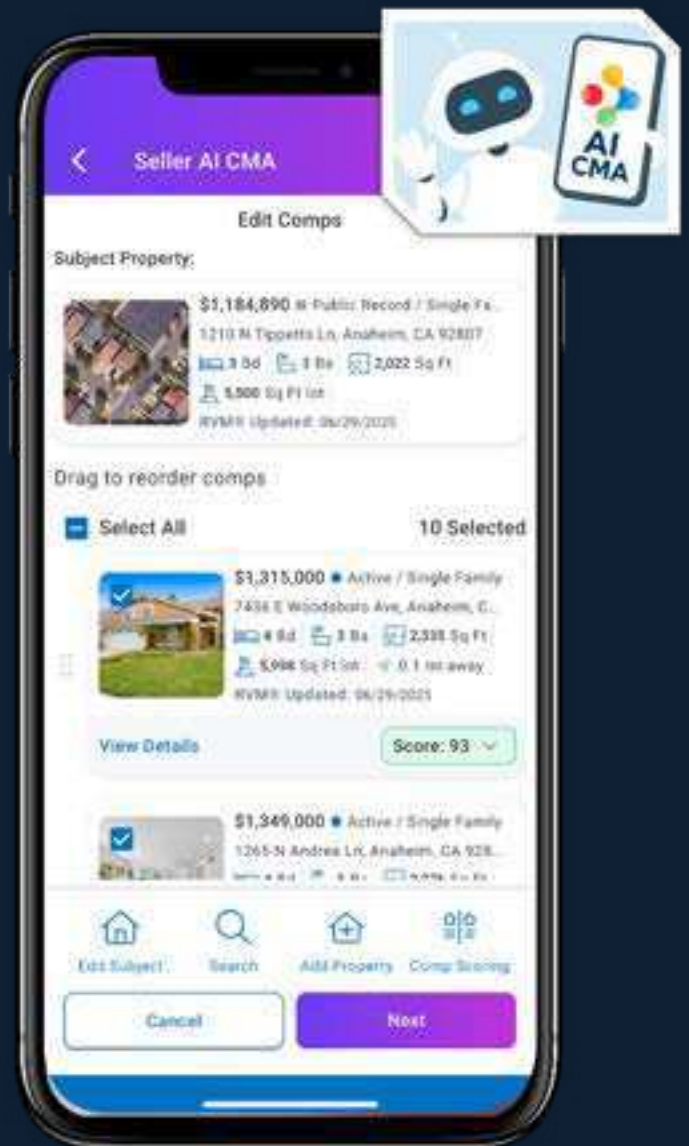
AI CMA

Seller AI CMA

Edit Comps

Subject Property:

$1,184,890 ● Public Record / Single Fa...
1210 N Tippetts Ln, Anaheim, CA 92807
3 Bd 3 Ba 2,022 Sq Ft
5,500 Sq Ft lot
RVM® Updated: 06/29/2025

Drag to reorder comps

Select All 10 Selected

$1,315,000 ● Active / Single Family
7456 E Woodsboro Ave, Anaheim, C...
4 Bd 3 Ba 2,335 Sq Ft
5,996 Sq Ft lot 0.1 mi away
RVM® Updated: 06/29/2025

View Details Score: 93

$1,349,000 ● Active / Single Family
1265 N Andrea Ln, Anaheim, CA 928...
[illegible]

Edit Subject Search Add Property Comp Scoring

Cancel Next